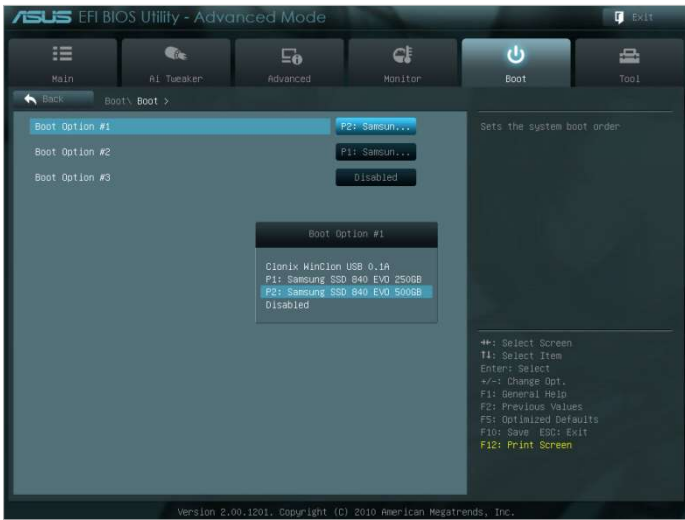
ASUS EFI BIOS Utility - Advanced Mode

Exit

Main
Ai Tweaker
Advanced
Monitor
Boot
Tool

Back
Boot\ Boot >

Boot Option #1
P2: Samsun...
Boot Option #2
P1: Samsun...
Boot Option #3
Disabled

Boot Option #1

Clonix WinClon USB 0.1A
P1: Samsung SSD 840 EVO 250GB
P2: Samsung SSD 840 EVO 500GB
Disabled

Sets the system boot order

→←: Select Screen
↑↓: Select Item
Enter: Select
+/-: Change Opt.
F1: General Help
F2: Previous Values
F5: Optimized Defaults
F10: Save ESC: Exit
F12: Print Screen

Version 2.00.1201. Copyright (C) 2010 American Megatrends, Inc.